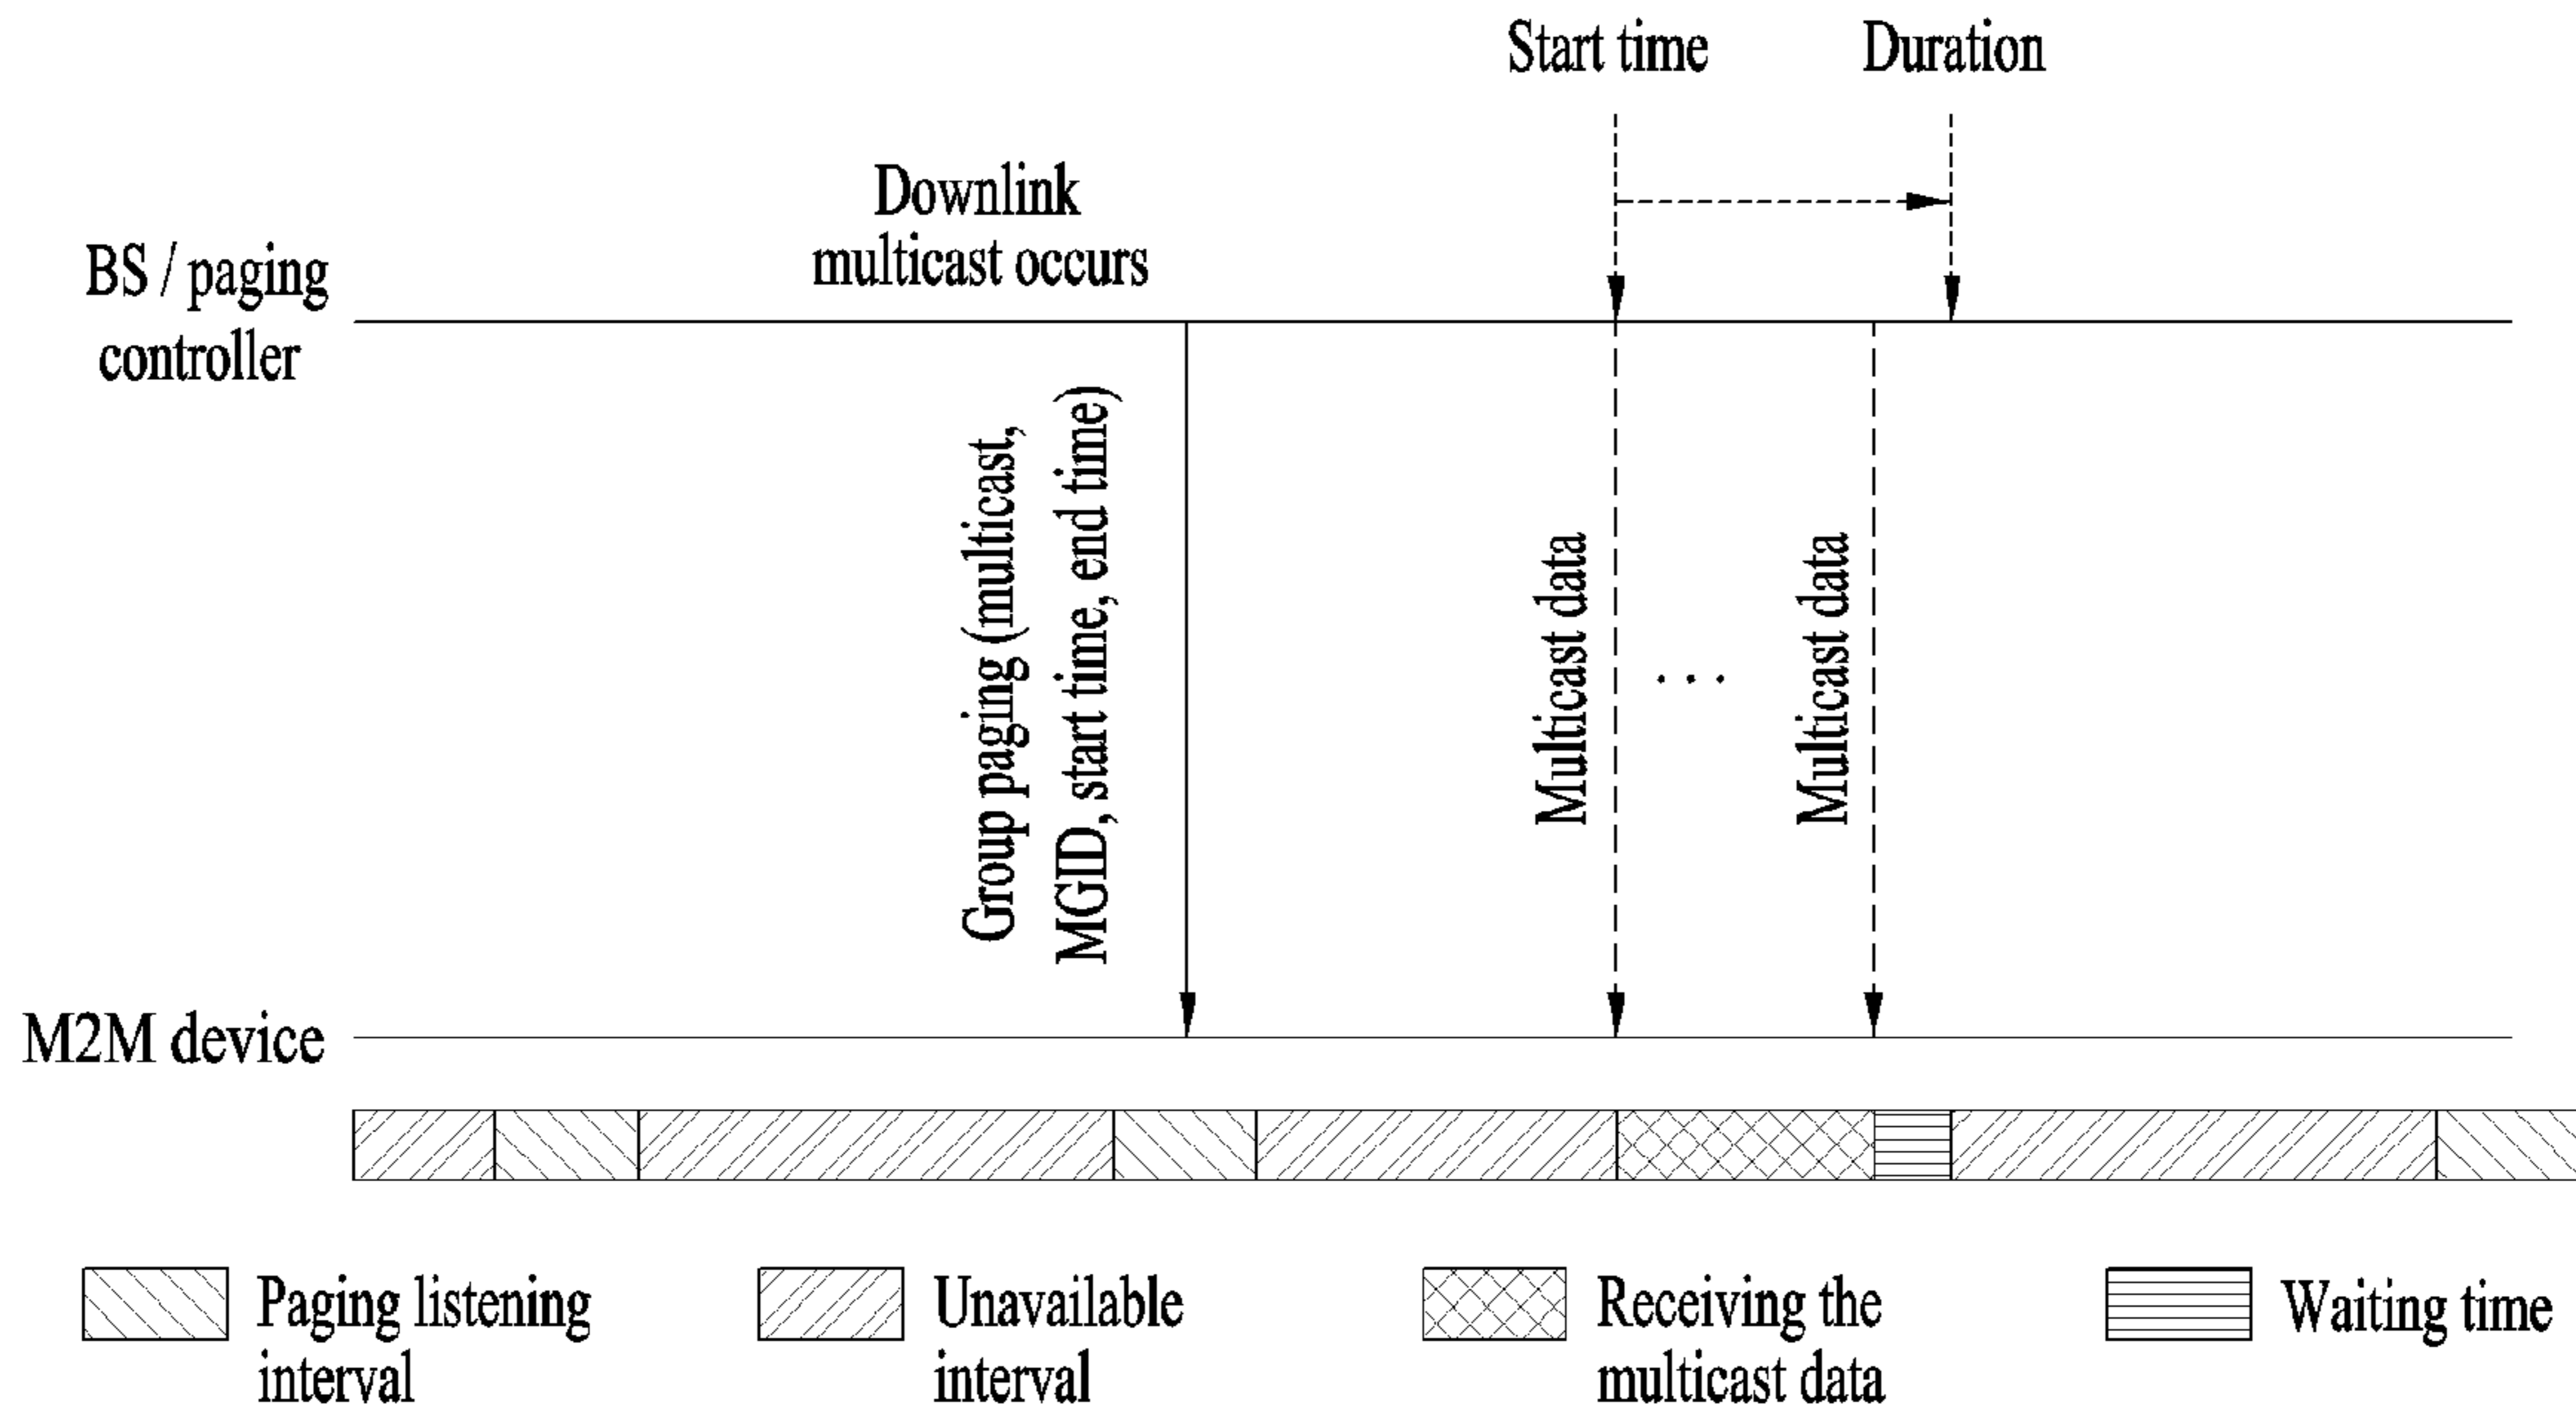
Start time
Duration

Downlink multicast occurs

BS / paging controller

Group paging (multicast, MGID, start time, end time)

Multicast data

...

Multicast data

M2M device

Paging listening interval

Unavailable interval

Receiving the multicast data

Waiting time